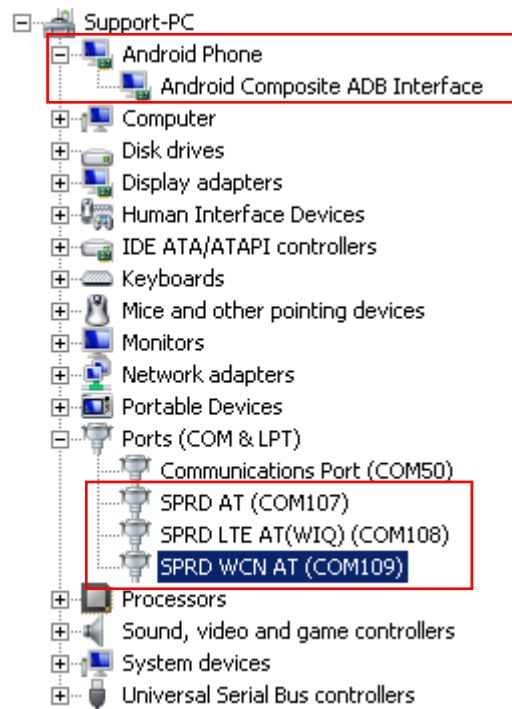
Support-PC
Android Phone
Android Composite ADB Interface
Computer
Disk drives
Display adapters
Human Interface Devices
IDE ATA/ATAPI controllers
Keyboards
Mice and other pointing devices
Monitors
Network adapters
Portable Devices
Ports (COM & LPT)
Communications Port (COM50)
SPRD AT (COM107)
SPRD LTE AT(WIQ) (COM108)
SPRD WCN AT (COM109)
Processors
Sound, video and game controllers
System devices
Universal Serial Bus controllers